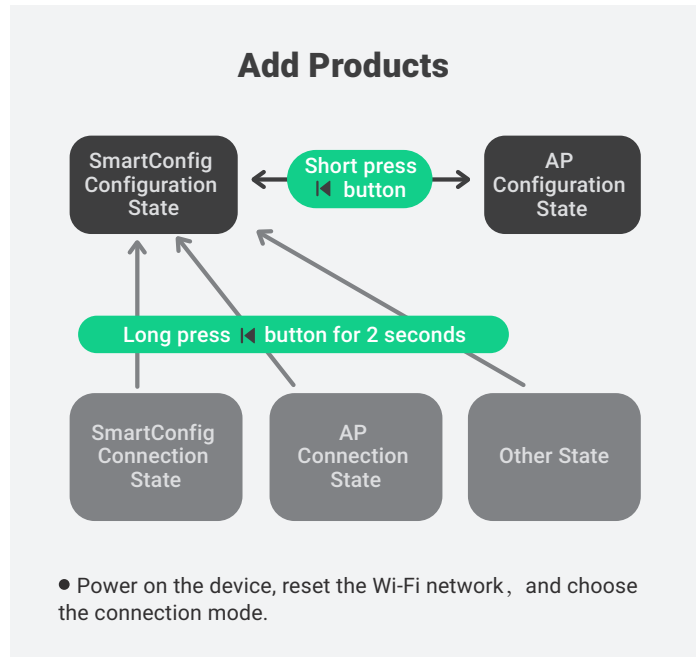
Add Products

SmartConfig Configuration State

Short press ⏮ button

AP Configuration State

Long press ⏮ button for 2 seconds

SmartConfig Connection State

AP Connection State

Other State

● Power on the device, reset the Wi-Fi network， and choose the connection mode.